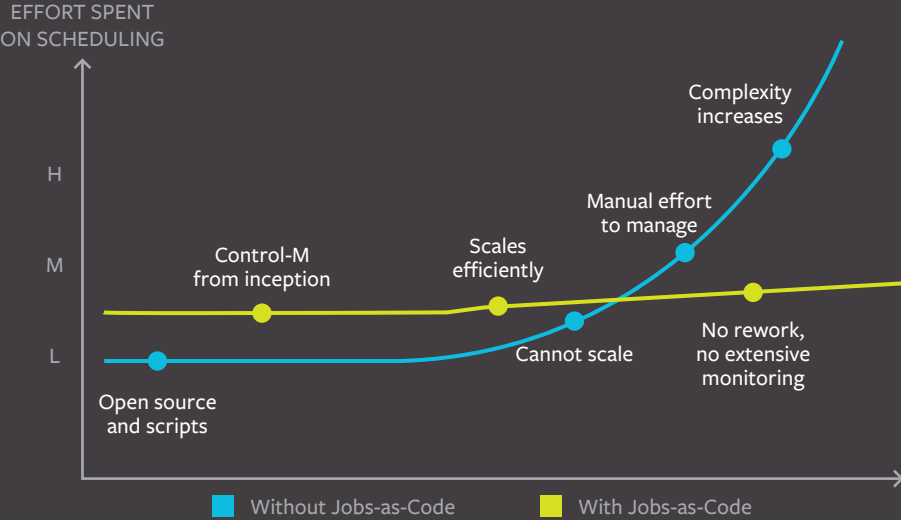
EFFORT SPENT ON SCHEDULING

H

M

L

Complexity increases

Manual effort to manage

Scales efficiently

Control-M from inception

Cannot scale

No rework, no extensive monitoring

Open source and scripts

Without Jobs-as-Code

With Jobs-as-Code